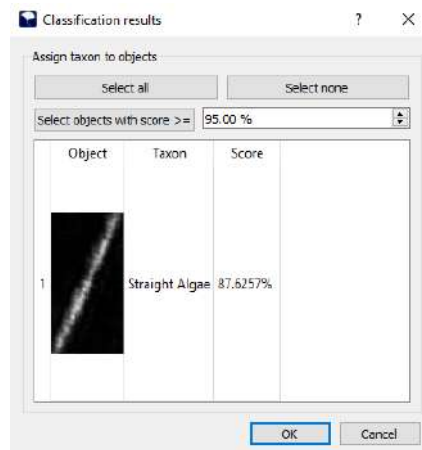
Classification results ? ×

Assign taxon to objects

Select all

Select none

Select objects with score >=

95.00 %

| | Object | Taxon | Score |
|---|---|---|---|
| 1 | | Straight Algae | 87.6257% |

OK

Cancel